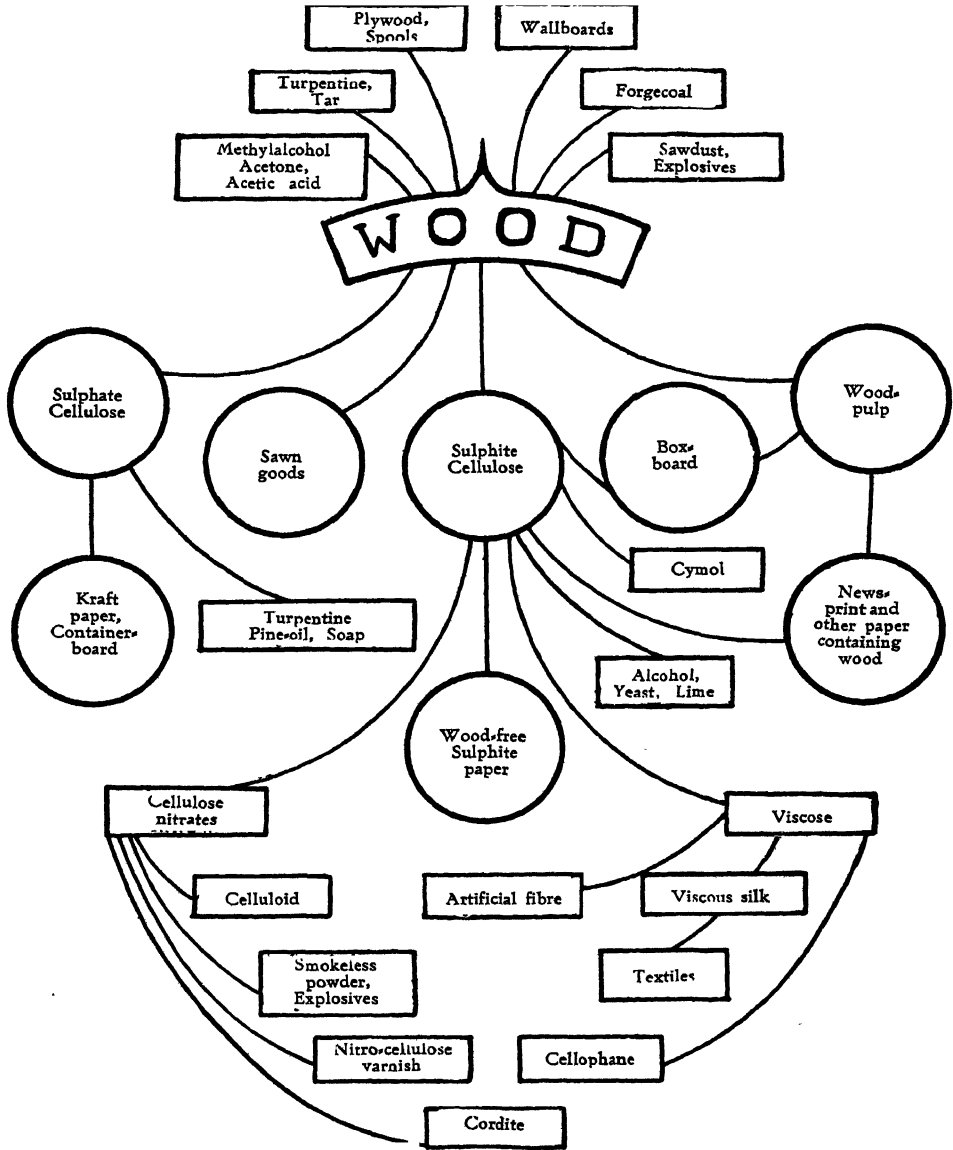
Plywood, Spools

Wallboards

Turpentine, Tar

Forgecoal

Methylalcohol Acetone, Acetic acid

Sawdust, Explosives

WOOD

Sulphate Cellulose

Sawn goods

Sulphite Cellulose

Box-board

Wood-pulp

Kraft paper, Container-board

Turpentine Pine-oil, Soap

Cymol

News-print and other paper containing wood

Alcohol, Yeast, Lime

Wood-free Sulphite paper

Cellulose nitrates

Viscose

Celluloid

Artificial fibre

Viscous silk

Smokeless powder, Explosives

Textiles

Nitro-cellulose varnish

Cellophane

Cordite